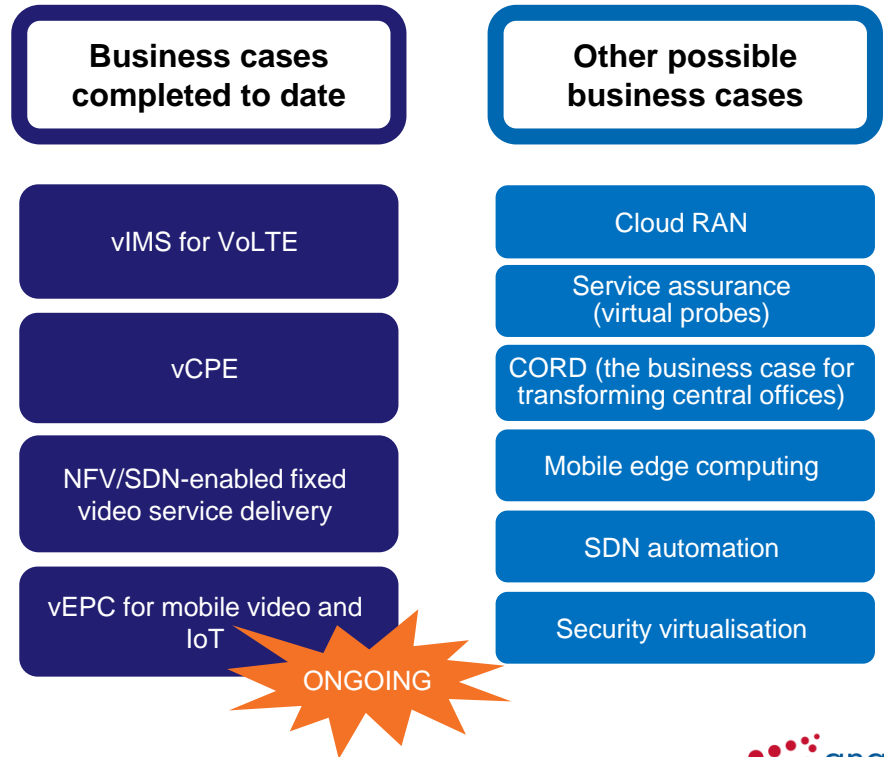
Business cases completed to date

Other possible business cases

vIMS for VoLTE

vCPE

NFV/SDN-enabled fixed video service delivery

vEPC for mobile video and IoT

ONGOING

Cloud RAN

Service assurance (virtual probes)

CORD (the business case for transforming central offices)

Mobile edge computing

SDN automation

Security virtualisation

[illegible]